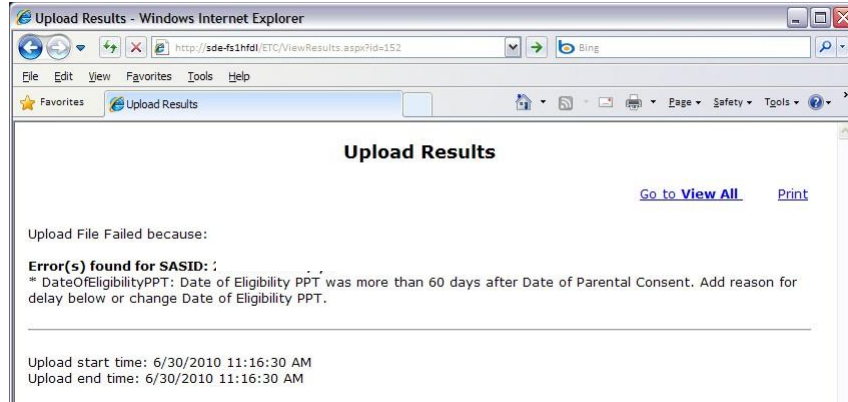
Upload Results - Windows Internet Explorer

http://sde-fs1hfdl/ETC/ViewResults.aspx?id=152

Bing

File Edit View Favorites Tools Help

Favorites Upload Results

Page Safety Tools

Upload Results

Go to View All Print

Upload File Failed because:

Error(s) found for SASID: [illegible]
* DateOfEligibilityPPT: Date of Eligibility PPT was more than 60 days after Date of Parental Consent. Add reason for delay below or change Date of Eligibility PPT.

Upload start time: 6/30/2010 11:16:30 AM
Upload end time: 6/30/2010 11:16:30 AM